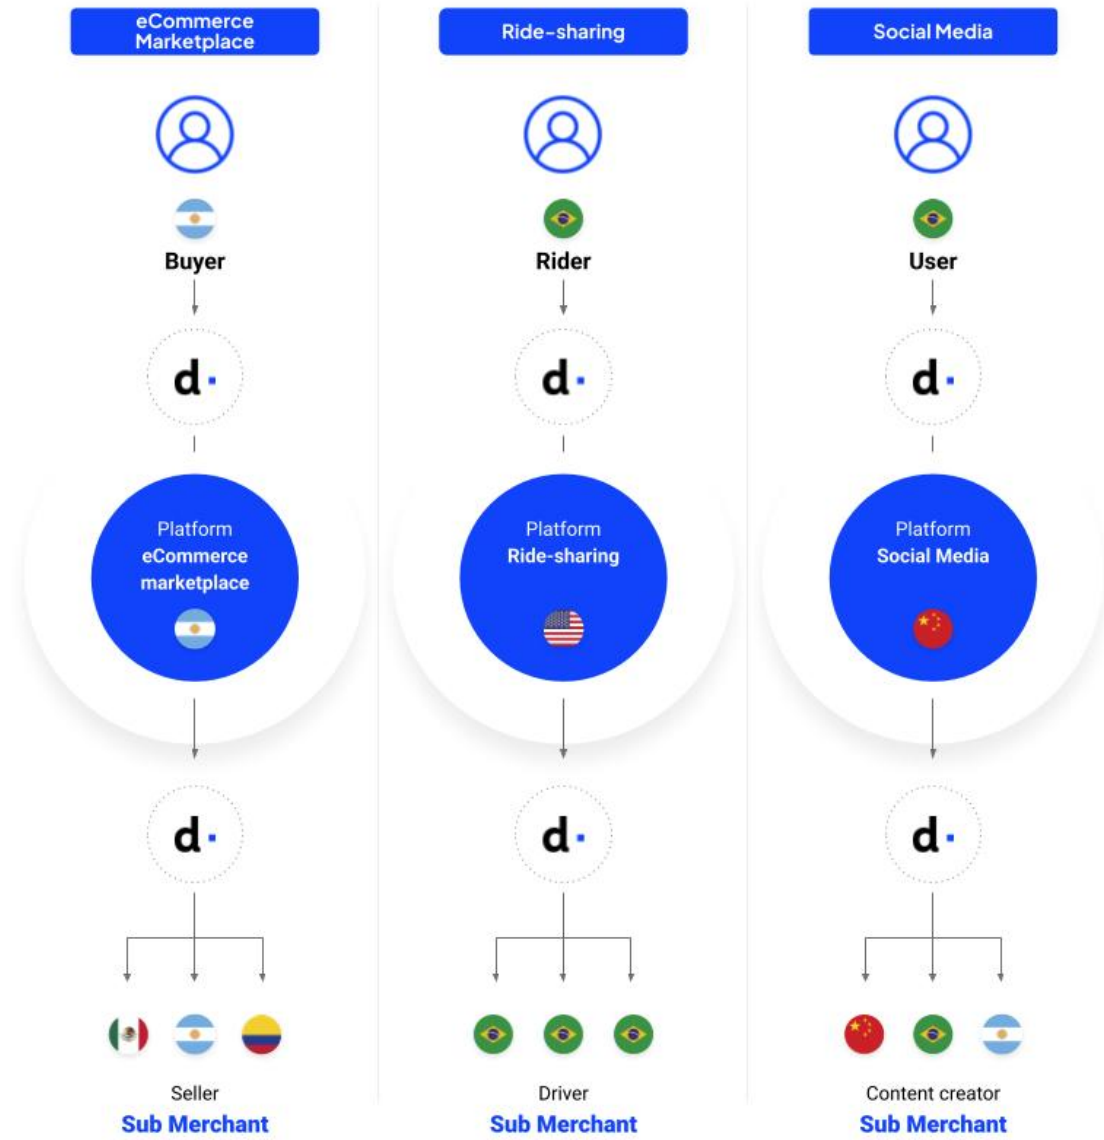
eCommerce Marketplace

Buyer

d·

Platform
eCommerce marketplace

d·

Seller
Sub Merchant

Ride-sharing

Rider

d·

Platform
Ride-sharing

d·

Driver
Sub Merchant

Social Media

User

d·

Platform
Social Media

d·

Content creator
Sub Merchant